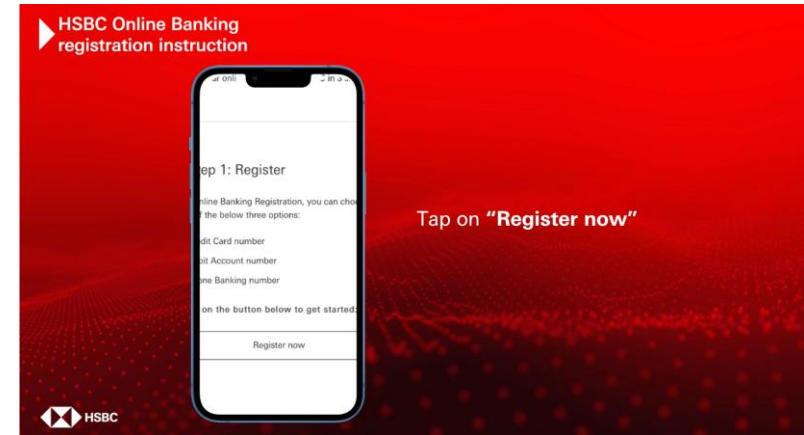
HSBC Online Banking registration instruction

ar onli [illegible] in 3

ep 1: Register

nline Banking Registration, you can cho f the below three options:

dit Card number

bit Account number

one Banking number

on the button below to get started:

Register now

Tap on "Register now"

HSBC